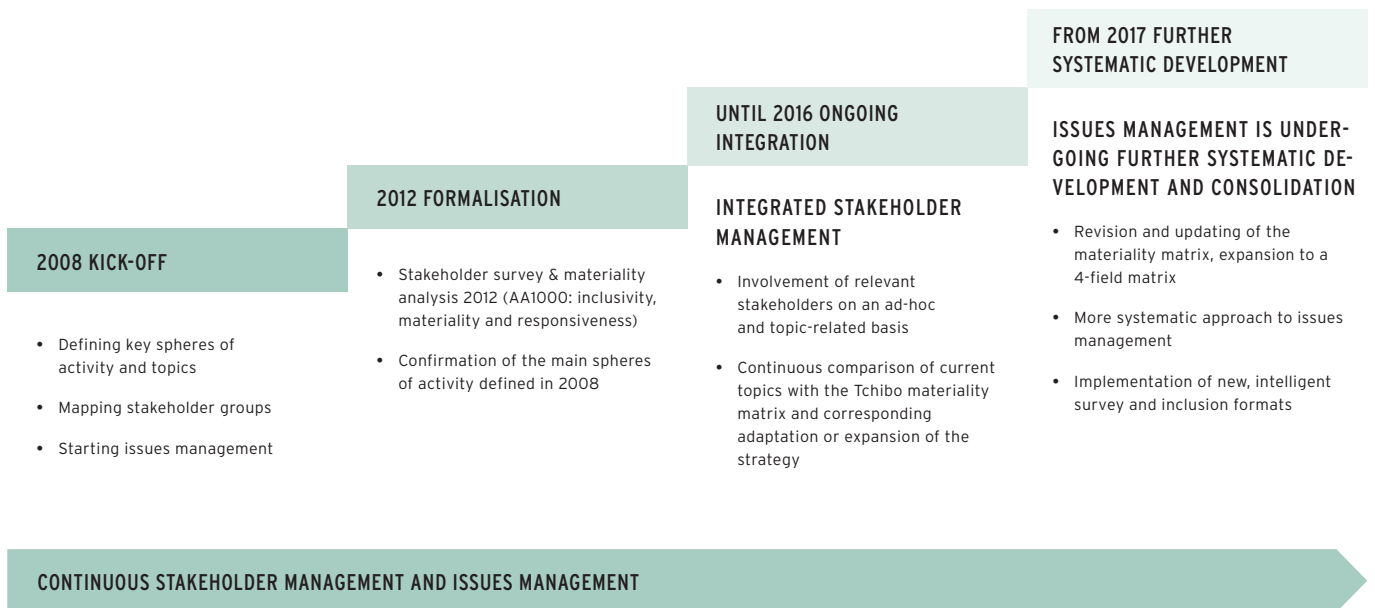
2008 KICK-OFF

- Defining key spheres of activity and topics
- Mapping stakeholder groups
- Starting issues management

2012 FORMALISATION

- Stakeholder survey & materiality analysis 2012 (AA1000: inclusivity, materiality and responsiveness)
- Confirmation of the main spheres of activity defined in 2008

UNTIL 2016 ONGOING INTEGRATION

INTEGRATED STAKEHOLDER MANAGEMENT

- Involvement of relevant stakeholders on an ad-hoc and topic-related basis
- Continuous comparison of current topics with the Tchibo materiality matrix and corresponding adaptation or expansion of the strategy

FROM 2017 FURTHER SYSTEMATIC DEVELOPMENT

ISSUES MANAGEMENT IS UNDERGOING FURTHER SYSTEMATIC DEVELOPMENT AND CONSOLIDATION

- Revision and updating of the materiality matrix, expansion to a 4-field matrix
- More systematic approach to issues management
- Implementation of new, intelligent survey and inclusion formats

CONTINUOUS STAKEHOLDER MANAGEMENT AND ISSUES MANAGEMENT